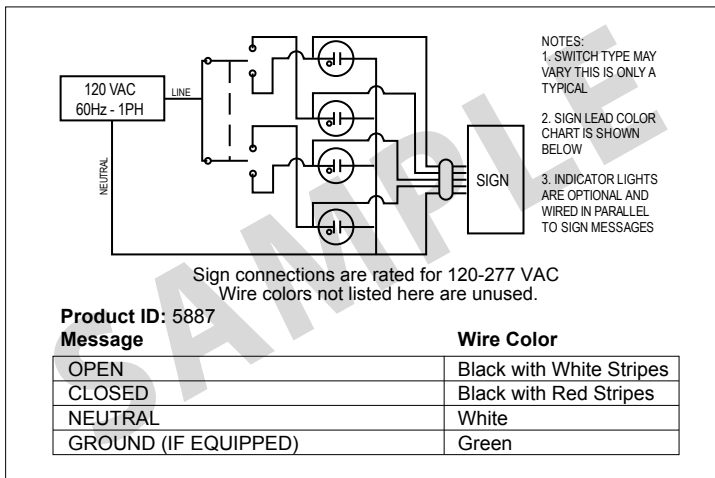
120 VAC
60Hz - 1PH

LINE

NEUTRAL

SIGN

NOTES:
1. SWITCH TYPE MAY VARY THIS IS ONLY A TYPICAL

2. SIGN LEAD COLOR CHART IS SHOWN BELOW

3. INDICATOR LIGHTS ARE OPTIONAL AND WIRED IN PARALLEL TO SIGN MESSAGES

SAMPLE

Sign connections are rated for 120-277 VAC
Wire colors not listed here are unused.

**Product ID:** 5887

| Message | Wire Color |
|---|---|
| OPEN | Black with White Stripes |
| CLOSED | Black with Red Stripes |
| NEUTRAL | White |
| GROUND (IF EQUIPPED) | Green |